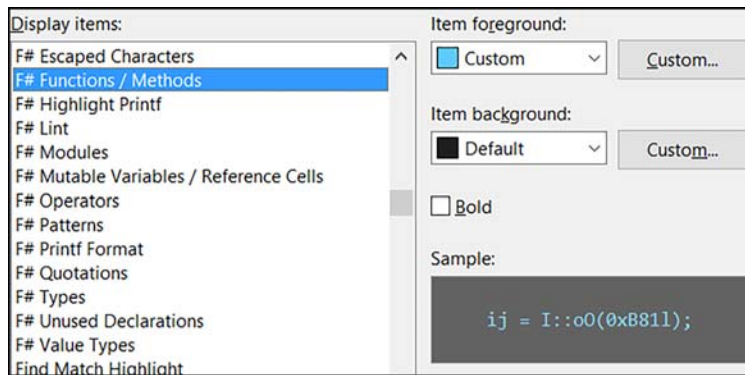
Display items:

F# Escaped Characters
F# Functions / Methods
F# Highlight Printf
F# Lint
F# Modules
F# Mutable Variables / Reference Cells
F# Operators
F# Patterns
F# Printf Format
F# Quotations
F# Types
F# Unused Declarations
F# Value Types
Find Match Highlight

Item foreground:

Custom

Custom...

Item background:

Default

Custom...

Bold

Sample:

ij = I::oO(0xB81l);